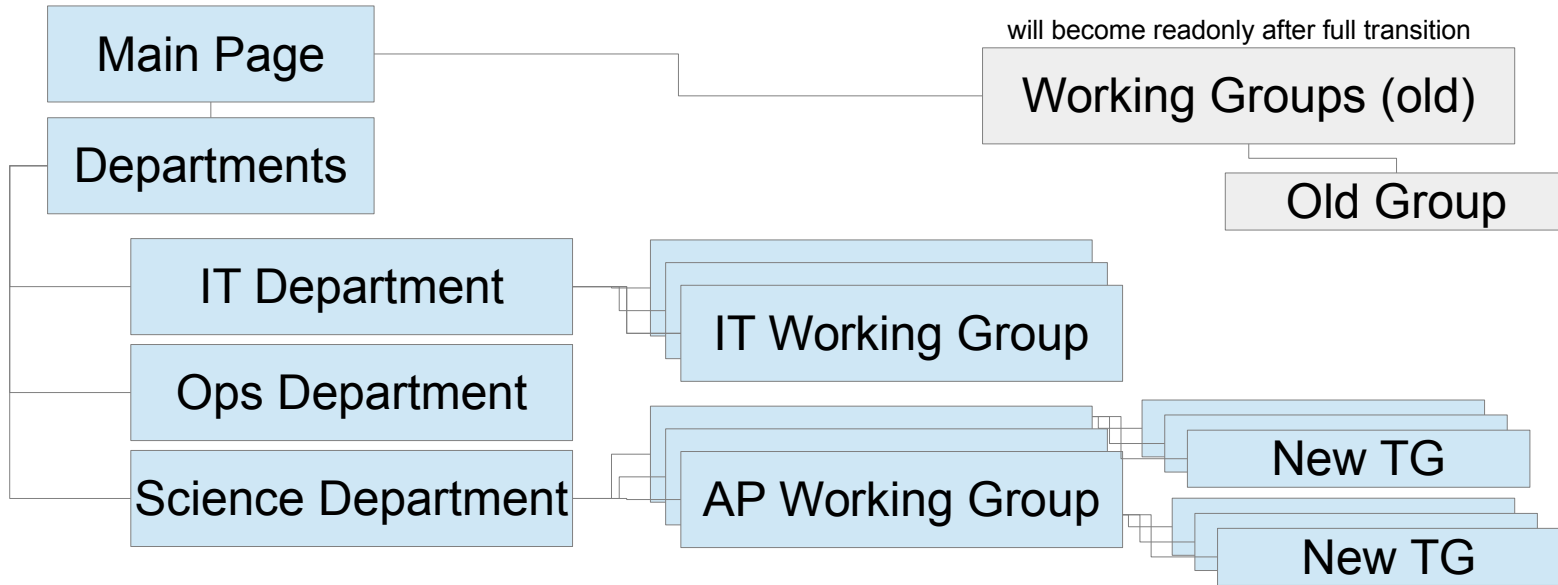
Main Page

will become readonly after full transition

Working Groups (old)

Departments

Old Group

IT Department

IT Working Group

Ops Department

Science Department

AP Working Group

New TG

New TG